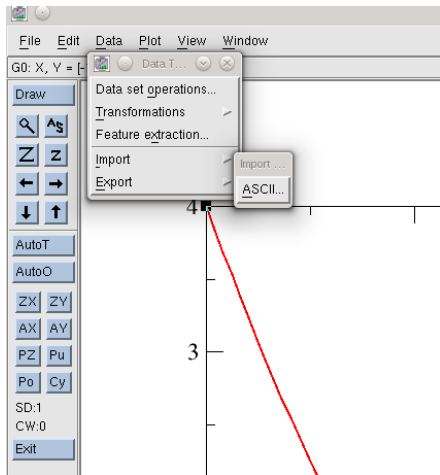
File Edit Data Plot View Window

G0: X, Y = [-

Data T...

Data set operations...

Transformations

Feature extraction...

Import

Export

Import ...

ASCII...

Draw

AutoT

AutoO

ZX ZY

AX AY

PZ Pu

Po Cy

SD:1

CW:0

Exit

4

3